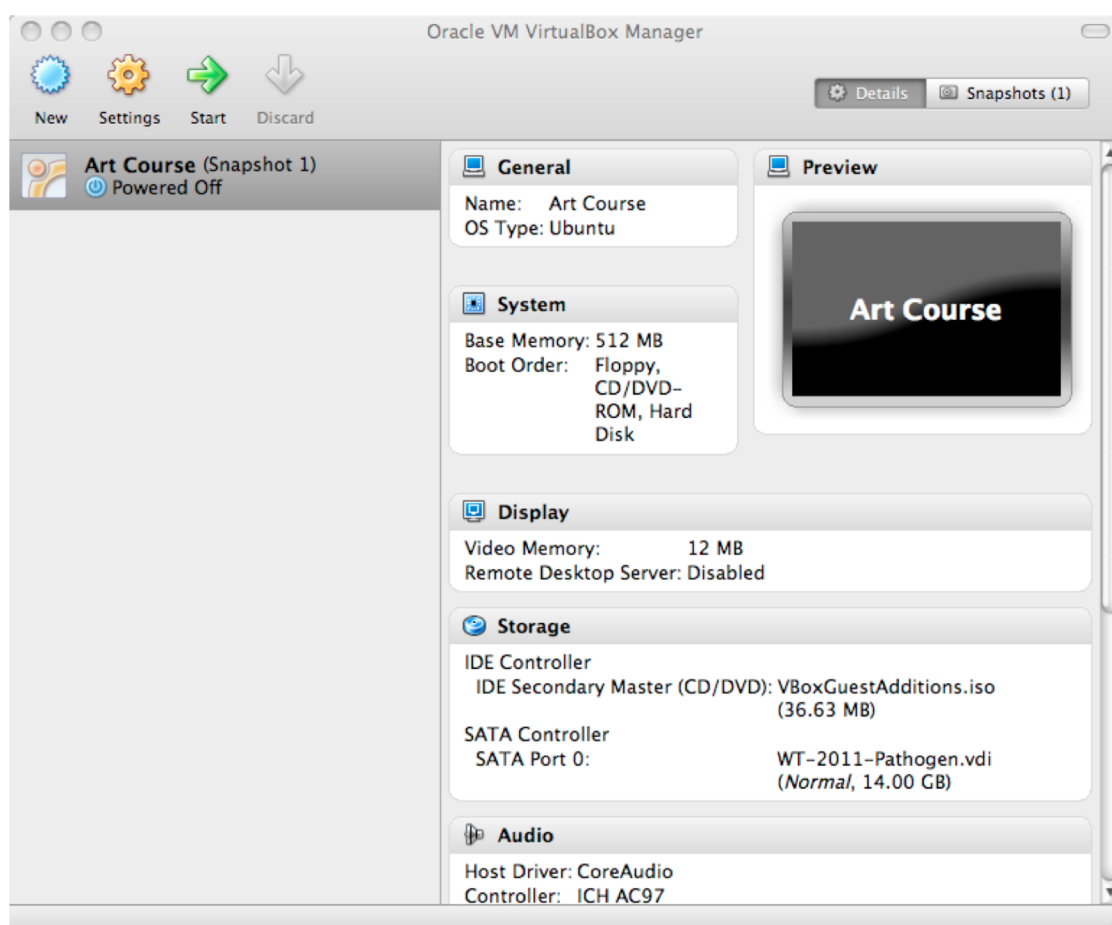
Oracle VM VirtualBox Manager

New Settings Start Discard

Details Snapshots (1)

Art Course (Snapshot 1)
Powered Off

General

Name: Art Course
OS Type: Ubuntu

Preview

Art Course

System

Base Memory: 512 MB
Boot Order: Floppy, CD/DVD-ROM, Hard Disk

Display

Video Memory: 12 MB
Remote Desktop Server: Disabled

Storage

IDE Controller
IDE Secondary Master (CD/DVD): VBoxGuestAdditions.iso (36.63 MB)
SATA Controller
SATA Port 0: WT-2011-Pathogen.vdi (*Normal*, 14.00 GB)

Audio

Host Driver: CoreAudio
Controller: ICH AC97